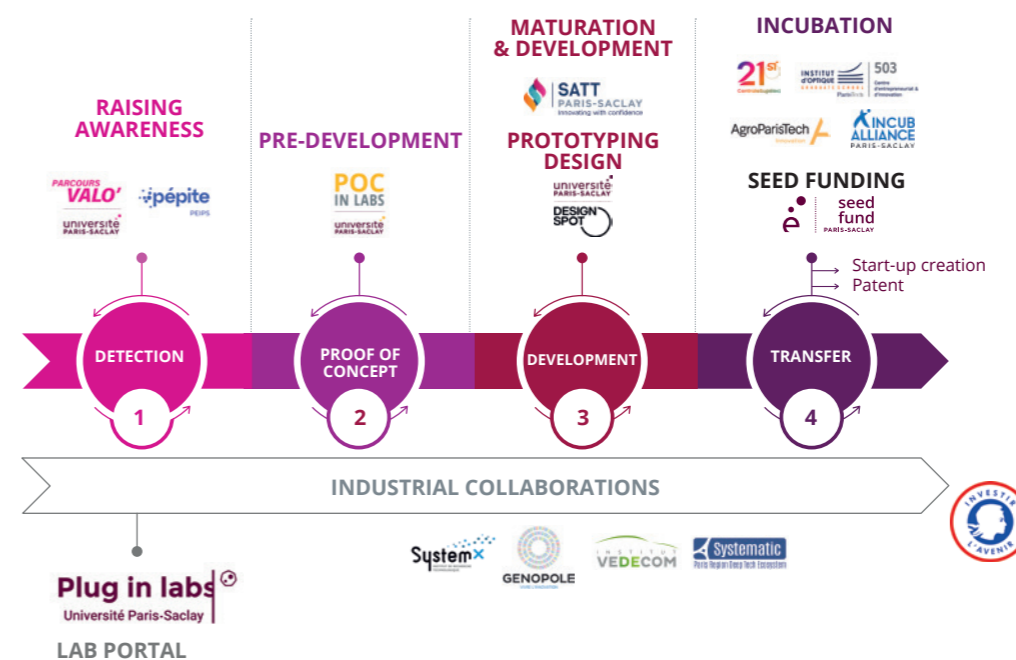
RAISING AWARENESS

PARCOURS VALO'

université PARIS-SACLAY

pépite PEIPS

PRE-DEVELOPMENT

POC IN LABS

université PARIS-SACLAY

MATURATION & DEVELOPMENT

SATT PARIS-SACLAY Innovating with confidence

PROTOTYPING DESIGN

université PARIS-SACLAY

DESIGN SPOT

INCUBATION

21st

INSTITUT D'OPTIQUE

503 Centre d'entrepreneuriat & d'innovation

AgroParisTech Innovation

INCUB ALLIANCE PARIS-SACLAY

SEED FUNDING

seed fund PARIS-SACLAY

Start-up creation

Patent

DETECTION

1

PROOF OF CONCEPT

2

DEVELOPMENT

3

TRANSFER

4

INDUSTRIAL COLLABORATIONS

SystemX

GENOPOLE

VEDECOM

Systematic Paris Region Deep Tech Ecosystem

INVESTIR L'AVENIR

Plug in labs

Université Paris-Saclay

LAB PORTAL